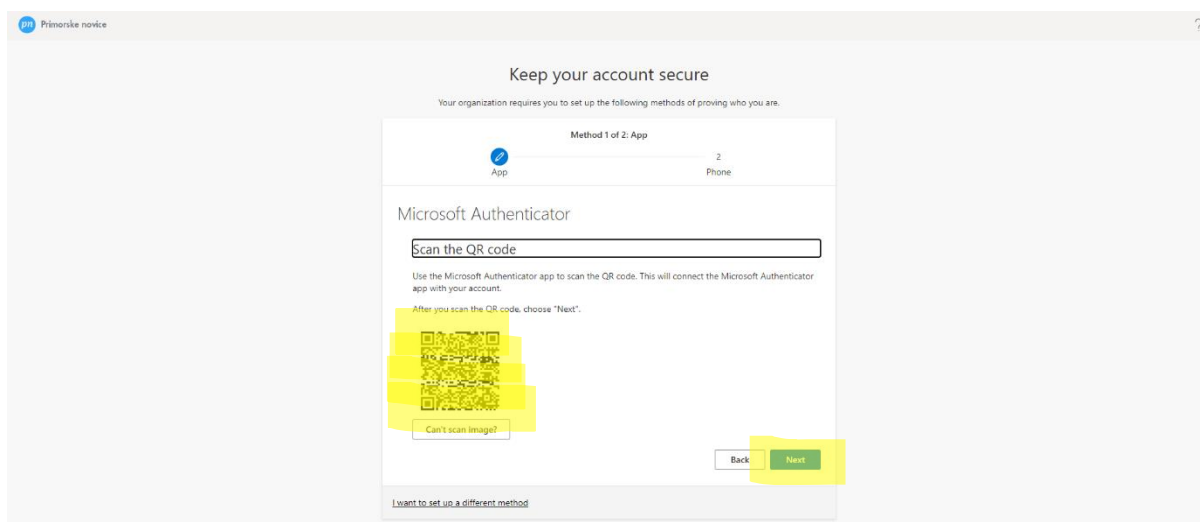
pn Primorske novice

?

Keep your account secure

Your organization requires you to set up the following methods of proving who you are.

Method 1 of 2: App

App

2

Phone

Microsoft Authenticator

Scan the QR code

Use the Microsoft Authenticator app to scan the QR code. This will connect the Microsoft Authenticator app with your account.

After you scan the QR code, choose "Next".

Can't scan image?

Back

Next

I want to set up a different method